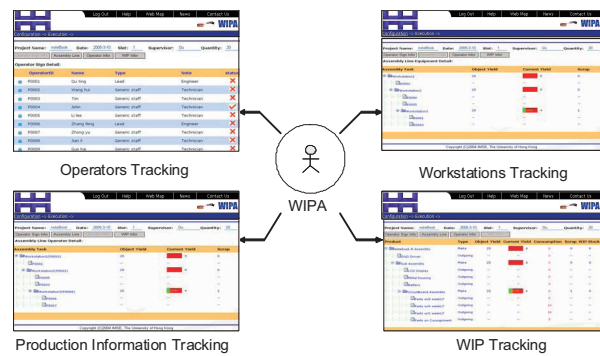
Log Out | Help | Web Map | News | Contact Us
WIPA
Configuration -> Execution ->
Project Name: notebook Date: 2008-3-10 Slot: 1 Supervisor: Qu Quantity: 20
Operator Sign Info | Assembly Line | Operator Info | WIP Info
Operator Sign Detail:

| OperatorID | Name | Type | Note | status |
|---|---|---|---|---|
| P0001 | Qu Xing | Lead | Engineer | |
| P0002 | Wang Hui | Generic staff | Technician | |
| P0003 | Tim | Generic staff | Technician | |
| P0004 | John | Generic staff | Technician | |
| P0005 | Li Wei | Generic staff | Technician | |
| P0006 | Zhang Ning | Lead | Engineer | |
| P0007 | Zhong yu | Generic staff | Technician | |
| P0008 | Jam X | Generic staff | Technician | |
| P0009 | Guo Kai | Generic staff | Technician | |

Operators Tracking

Log Out | Help | Web Map | News | Contact Us
WIPA
Configuration -> Execution ->
Project Name: notebook Date: 2008-3-10 Slot: 1 Supervisor: Qu Quantity: 20
Assembly Line Equipment Detail:
Assembly Task | Object Yield | Current Yield | Scrap
Copyright (C)2004 IMSE, The University of Hong Kong

Workstations Tracking

WIPA

Log Out | Help | Web Map | News | Contact Us
WIPA
Configuration -> Execution ->
Project Name: notebook Date: 2008-3-10 Slot: 1 Supervisor: Qu Quantity: 20
Operator Sign Info | Assembly Line | Operator Info | WIP Info
Assembly Line Operator Detail:
Assembly Task | Object Yield | Current Yield | Scrap
Copyright (C)2004 IMSE, The University of Hong Kong

Production Information Tracking

Log Out | Help | Web Map | News | Contact Us
WIPA
Configuration -> Execution ->
Project Name: notebook Date: 2008-3-10 Slot: 1 Supervisor: Qu Quantity: 20
Product | Type | Object Yield | Current Yield | Consumption | Scrap | WIP Stock
Notebook-R Assembly
Copyright (C)2004 IMSE, The University of Hong Kong

WIP Tracking